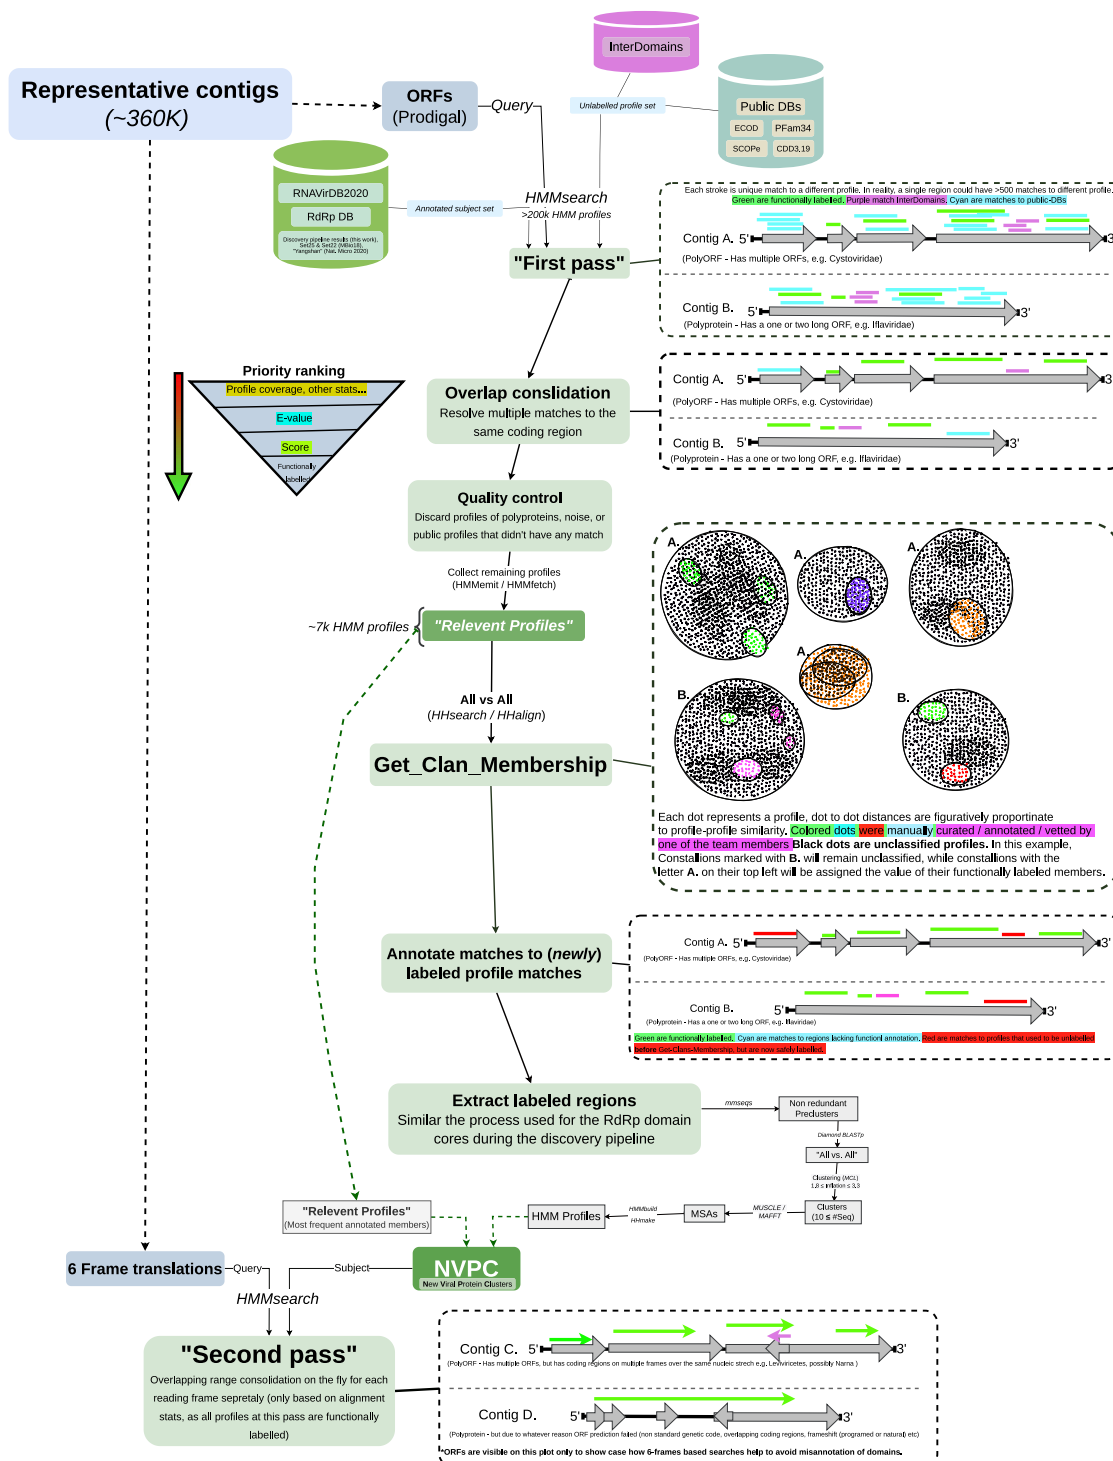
Representative contigs (~360K)

ORFs (Prodigal)

Query

InterDomains

Unlabelled profile set

Public DBs

ECOD

PFam34

SCOPe

CDD3,19

RNAVirDB2020

RdRp DB

Discovery pipeline results (this work). Set25 & Set22 (Wolf et al.), "Yangshan" (Nat. Micro 2020)

Annotated subject set

HMMsearch
>200k HMM profiles

"First pass"

Each stroke is unique match to a different profile. In reality, a single region could have >500 matches to different profile.
Green are functionally labelled. Purple match InterDomains. Cyan are matches to public-DBs

Contig A. 5' 3'
(PolyORF - Has multiple ORFs, e.g. Cystoviridae)

Contig B. 5' 3'
(Polyprotein - Has a one or two long ORF, e.g. Iflaviridae)

Priority ranking
Profile coverage, other stats...
E-value
Score
Functionally labelled

Overlap conslidation
Resolve multiple matches to the same coding region

Contig A. 5' 3'
(PolyORF - Has multiple ORFs, e.g. Cystoviridae)

Contig B. 5' 3'
(Polyprotein - Has a one or two long ORF, e.g. Iflaviridae)

Quality control
Discard profiles of polyproteins, noise, or public profiles that didn't have any match

Collect remaining profiles
(HMMemit / HMMfetch)

~7k HMM profiles

"Relevent Profiles"

All vs All
(HHsearch / HHalign)

Get_Clan_Membership

A. A. A. A. B. B.

Each dot represents a profile, dot to dot distances are figuratively proportinate to profile-profile similarity. Colored dots were manually curated / annotated / vetted by one of the team members Black dots are unclassified profiles. In this example, Constallions marked with B. will remain unclassified, while constallions with the letter A. on their top left will be assigned the value of their functionally labeled members.

Annotate matches to (newly) labeled profile matches

Contig A. 5' 3'
(PolyORF - Has multiple ORFs, e.g. Cystoviridae)

Contig B. 5' 3'
(Polyprotein - Has a one or two long ORF, e.g. Iflaviridae)

Green are functionally labelled. Cyan are matches to regions lacking functional annotation. Red are matches to profiles that used to be unlabelled before Get-Clans-Membership, but are now safely labelled.

Extract labeled regions
Similar the process used for the RdRp domain cores during the discovery pipeline

mmseqs

Non redundant Preclusters

Diamond BLASTp

"All vs. All"

Clustering (MCL)
1.8 ≤ inflation ≤ 3.3

Clusters
(10 ≤ #Seq)

MUSCLE / MAFFT

MSAs

HMMbuild
HHmake

HMM Profiles

"Relevent Profiles"
(Most frequent annotated members)

6 Frame translations

Query

Subject

NVPC
New Viral Protein Clusters

HMMsearch

"Second pass"
Overlapping range consolidation on the fly for each reading frame sepretaly (only based on alignment stats, as all profiles at this pass are functionally labelled)

Contig C. 5' 3'
(PolyORF - Has multiple ORFs, but has coding regions on multiple frames over the same nucleic strech e.g. Leviviricetes, possibly Narna )

Contig D. 5' 3'
(Polyprotein - but due to whatever reason ORF prediction failed (non standard genetic code, overlapping coding regions, frameshift (programed or natural) etc)

*ORFs are visible on this plot only to show case how 6-frames based searches help to avoid misannotation of domains.